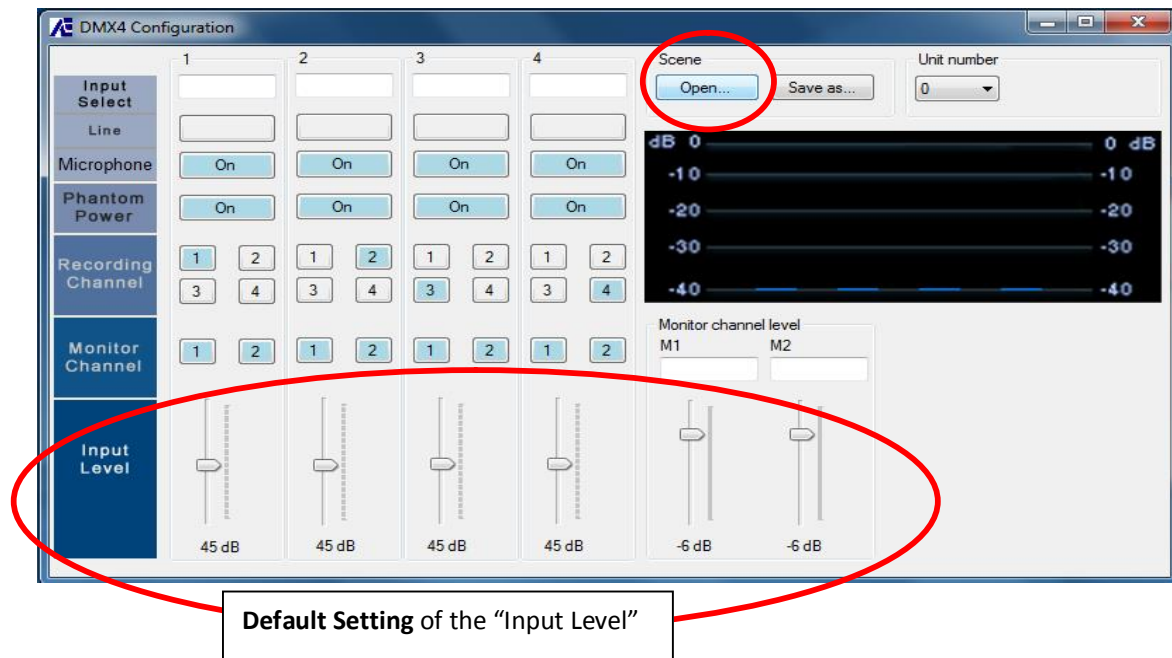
DMX4 Configuration

1 2 3 4

Scene
Open... Save as...

Unit number
0

Input Select
Line
Microphone
On On On On
Phantom Power
On On On On
Recording Channel
1 2 3 4 1 2 3 4 1 2 3 4 1 2 3 4
Monitor Channel
1 2 1 2 1 2 1 2
Input Level

dB 0 0 dB
-10 -10
-20 -20
-30 -30
-40 -40

Monitor channel level
M1 M2

45 dB 45 dB 45 dB 45 dB -6 dB -6 dB

**Default Setting** of the “Input Level”